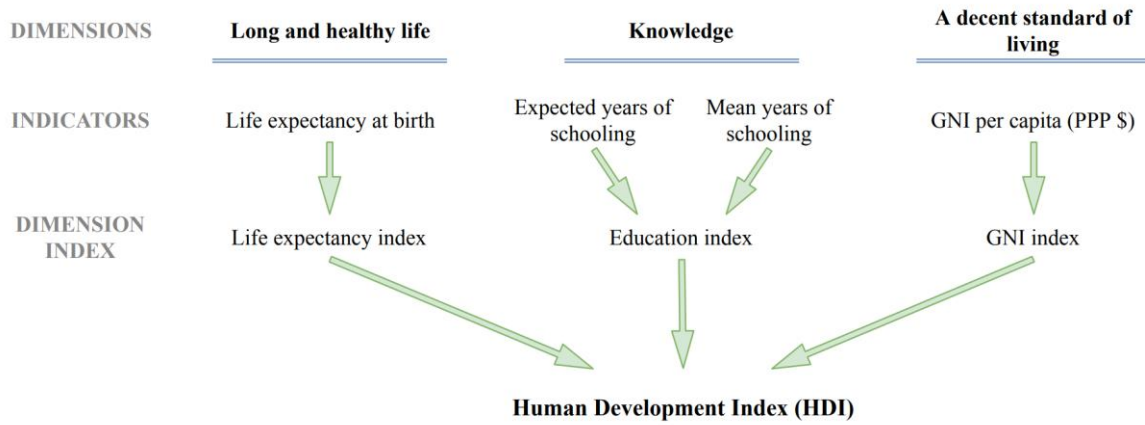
DIMENSIONS

Long and healthy life

Knowledge

A decent standard of living

INDICATORS

Life expectancy at birth

Expected years of schooling

Mean years of schooling

GNI per capita (PPP \$)

DIMENSION INDEX

Life expectancy index

Education index

GNI index

Human Development Index (HDI)